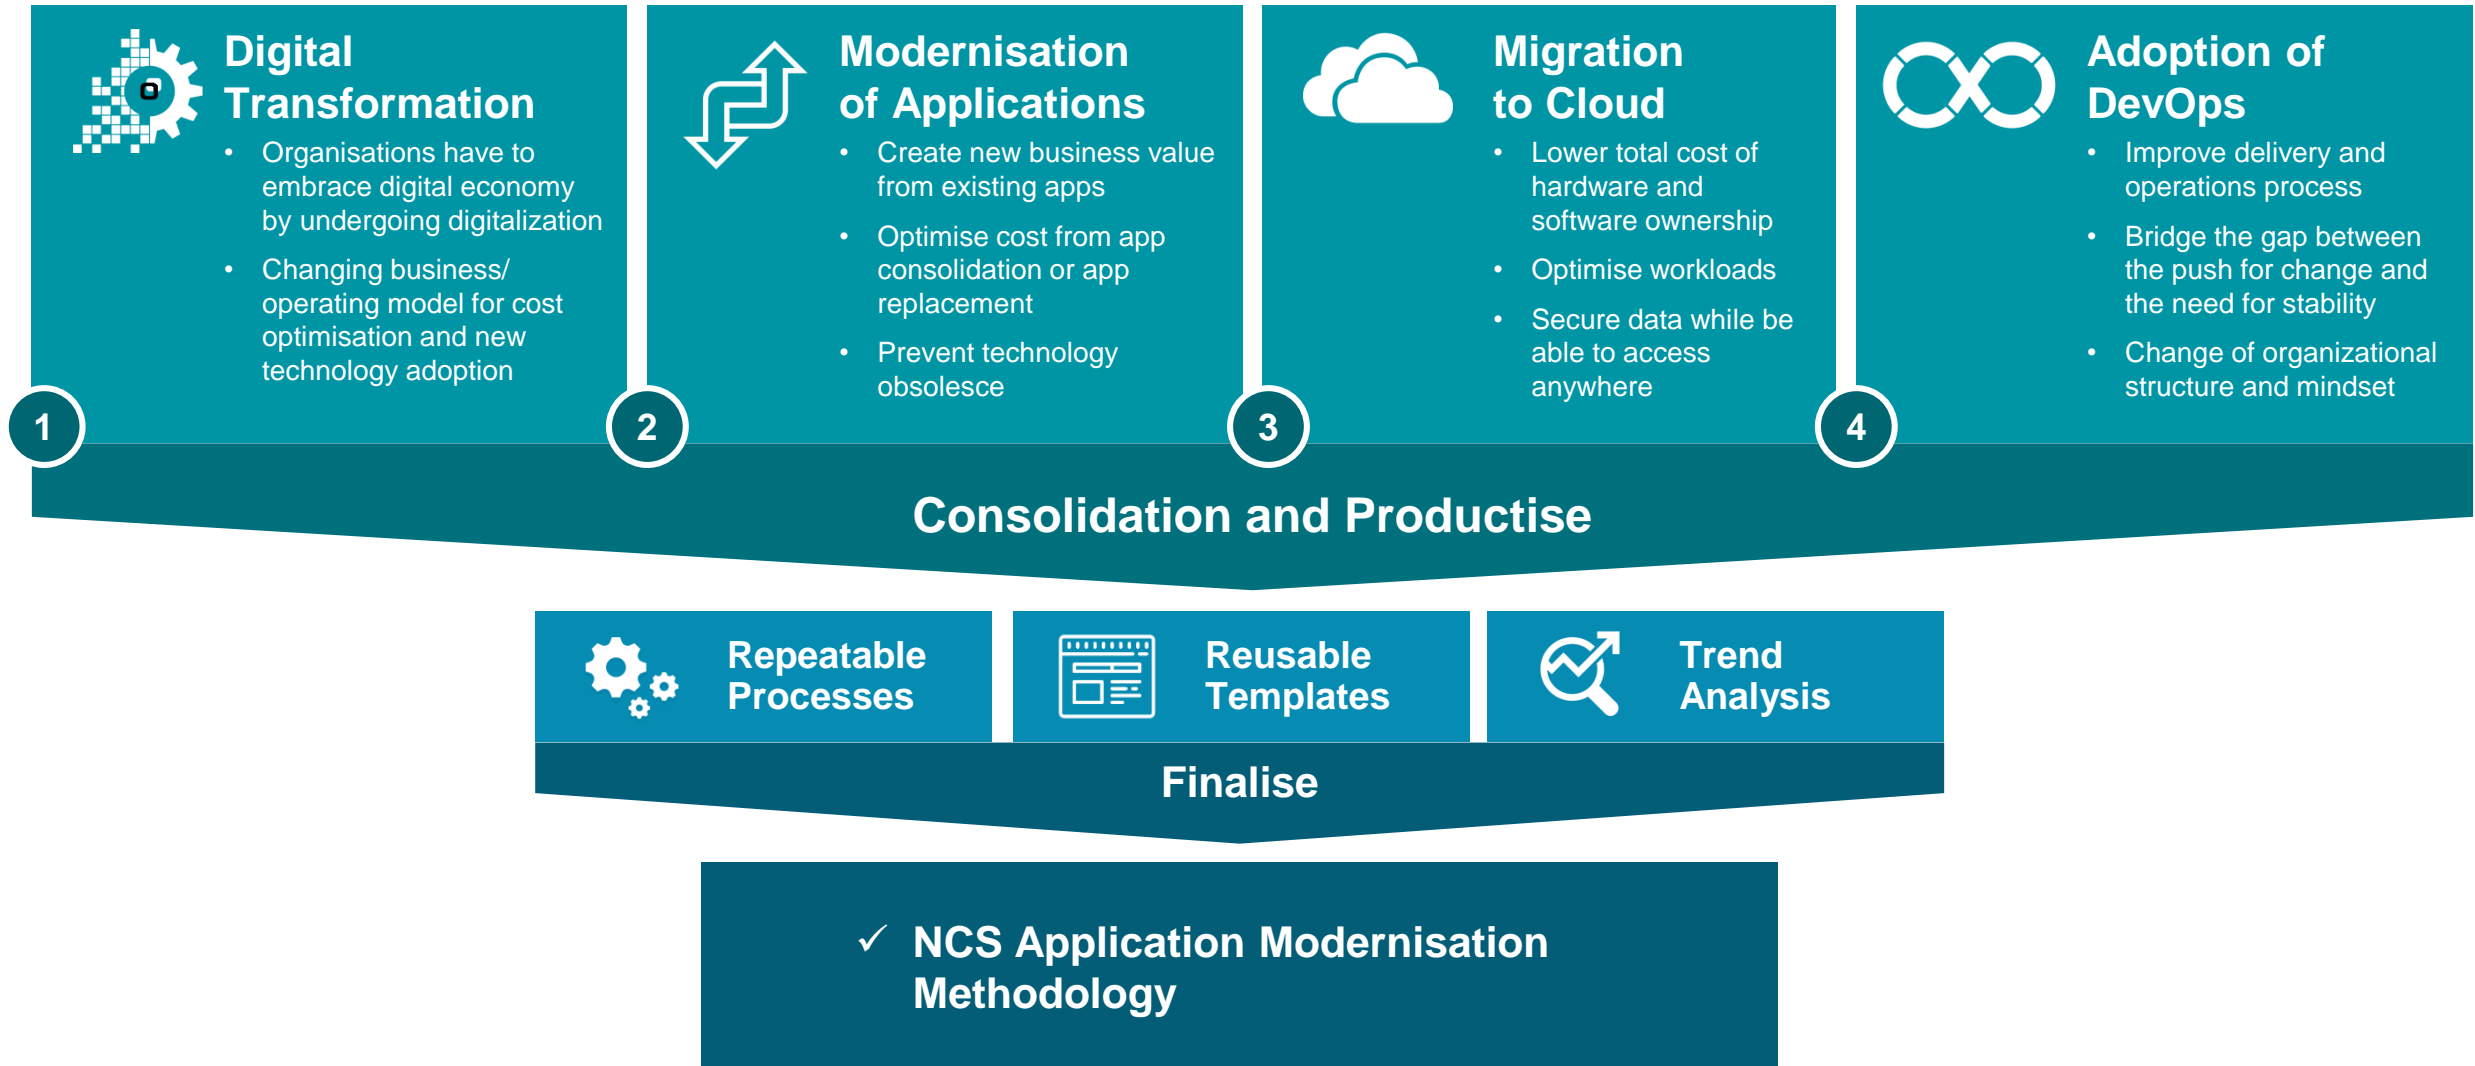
Digital Transformation

- Organisations have to embrace digital economy by undergoing digitalization
- Changing business/ operating model for cost optimisation and new technology adoption

1

Modernisation of Applications

- Create new business value from existing apps
- Optimise cost from app consolidation or app replacement
- Prevent technology obsolesce

2

Migration to Cloud

- Lower total cost of hardware and software ownership
- Optimise workloads
- Secure data while be able to access anywhere

3

Adoption of DevOps

- Improve delivery and operations process
- Bridge the gap between the push for change and the need for stability
- Change of organizational structure and mindset

4

Consolidation and Productise

Repeatable Processes

Reusable Templates

Trend Analysis

Finalise

✓ NCS Application Modernisation Methodology